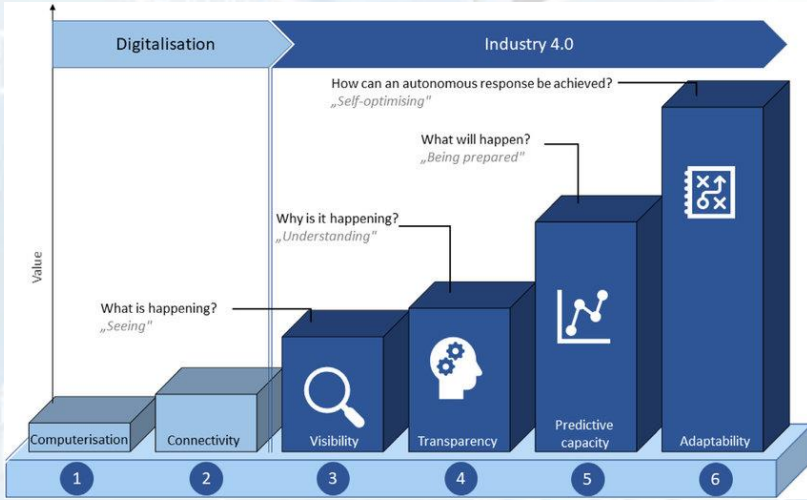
Digitalisation

Industry 4.0

Value

How can an autonomous response be achieved?
„Self-optimising"

What will happen?
„Being prepared"

Why is it happening?
„Understanding"

What is happening?
„Seeing"

Computerisation

Connectivity

Visibility

Transparency

Predictive capacity

Adaptability

1

2

3

4

5

6